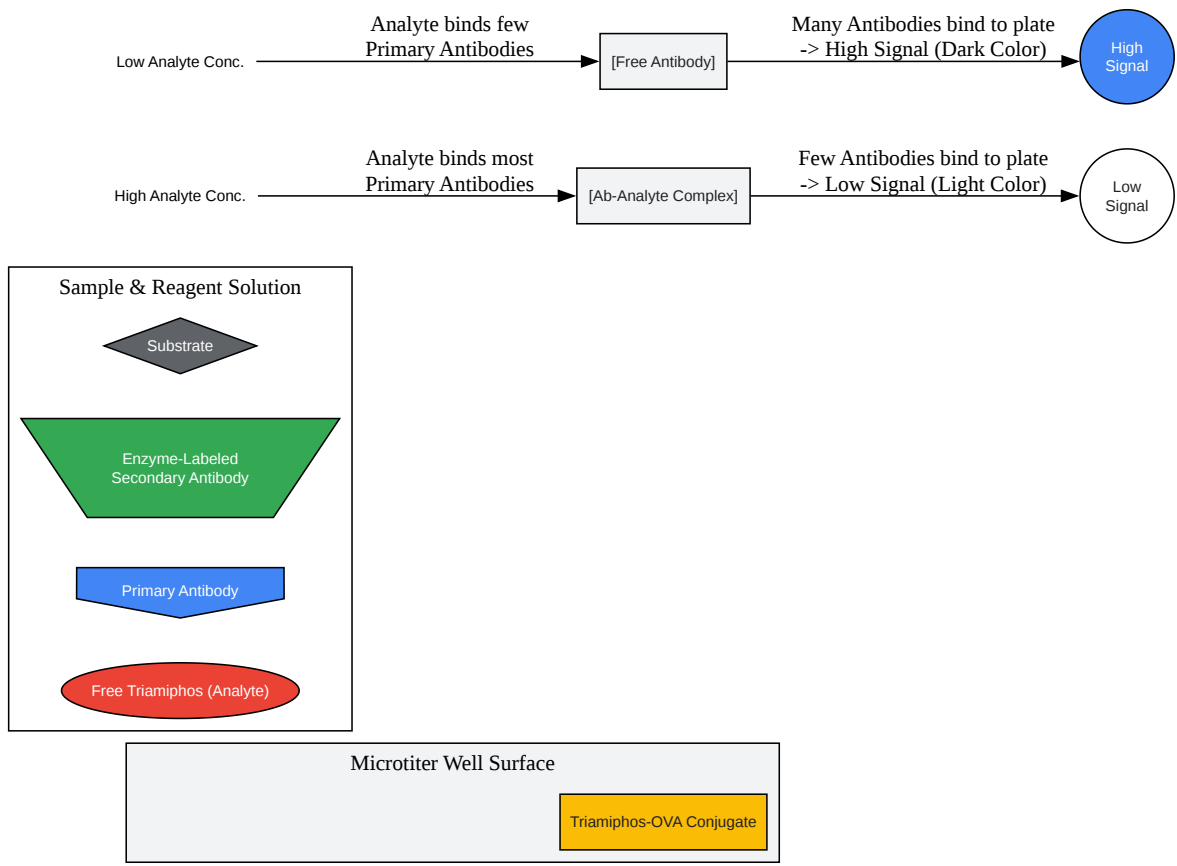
Low Analyte Conc.

Analyte binds few Primary Antibodies

[Free Antibody]

Many Antibodies bind to plate -> High Signal (Dark Color)

High Signal

High Analyte Conc.

Analyte binds most Primary Antibodies

[Ab-Analyte Complex]

Few Antibodies bind to plate -> Low Signal (Light Color)

Low Signal

Sample & Reagent Solution

Substrate

Enzyme-Labeled Secondary Antibody

Primary Antibody

Free Triamiphos (Analyte)

Microtiter Well Surface

Triamiphos-OVA Conjugate